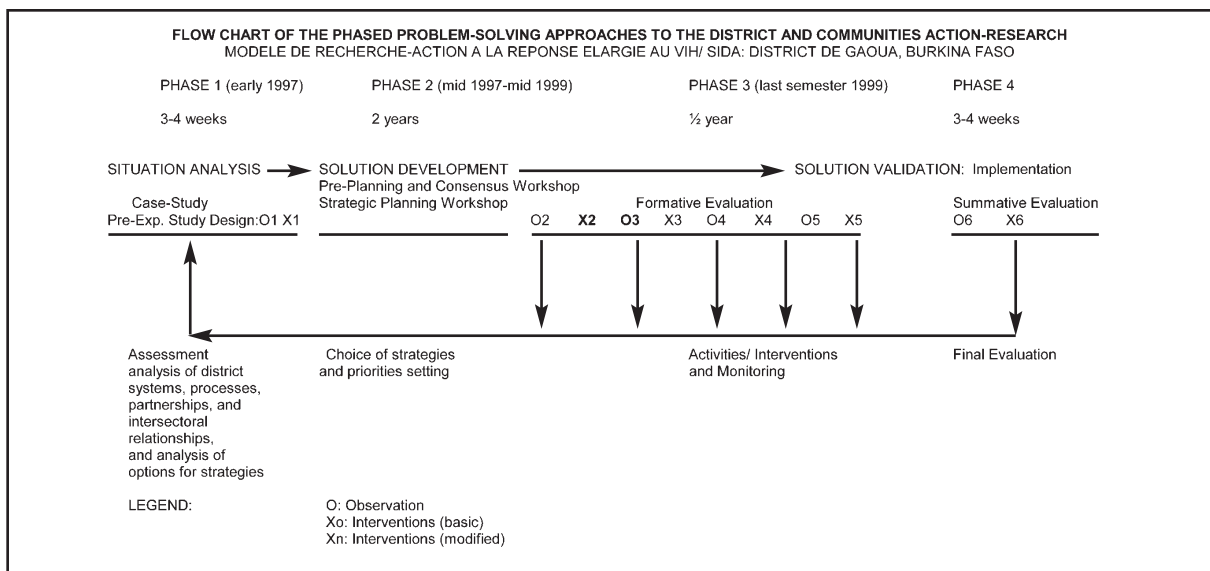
FLOW CHART OF THE PHASED PROBLEM-SOLVING APPROACHES TO THE DISTRICT AND COMMUNITIES ACTION-RESEARCH
MODELE DE RECHERCHE-ACTION A LA REPONSE ELARGIE AU VIH/ SIDA: DISTRICT DE GAOUA, BURKINA FASO

PHASE 1 (early 1997)

3-4 weeks

PHASE 2 (mid 1997-mid 1999)

2 years

PHASE 3 (last semester 1999)

½ year

PHASE 4

3-4 weeks

SITUATION ANALYSIS

Case-Study
Pre-Exp. Study Design:O1 X1

SOLUTION DEVELOPMENT
Pre-Planning and Consensus Workshop
Strategic Planning Workshop

Formative Evaluation
O2 X2 O3 X3 O4 X4 O5 X5

SOLUTION VALIDATION: Implementation

Summative Evaluation
O6 X6

Assessment analysis of district systems, processes, partnerships, and intersectoral relationships, and analysis of options for strategies

Choice of strategies and priorities setting

Activities/ Interventions and Monitoring

Final Evaluation

LEGEND:

O: Observation
Xo: Interventions (basic)
Xn: Interventions (modified)